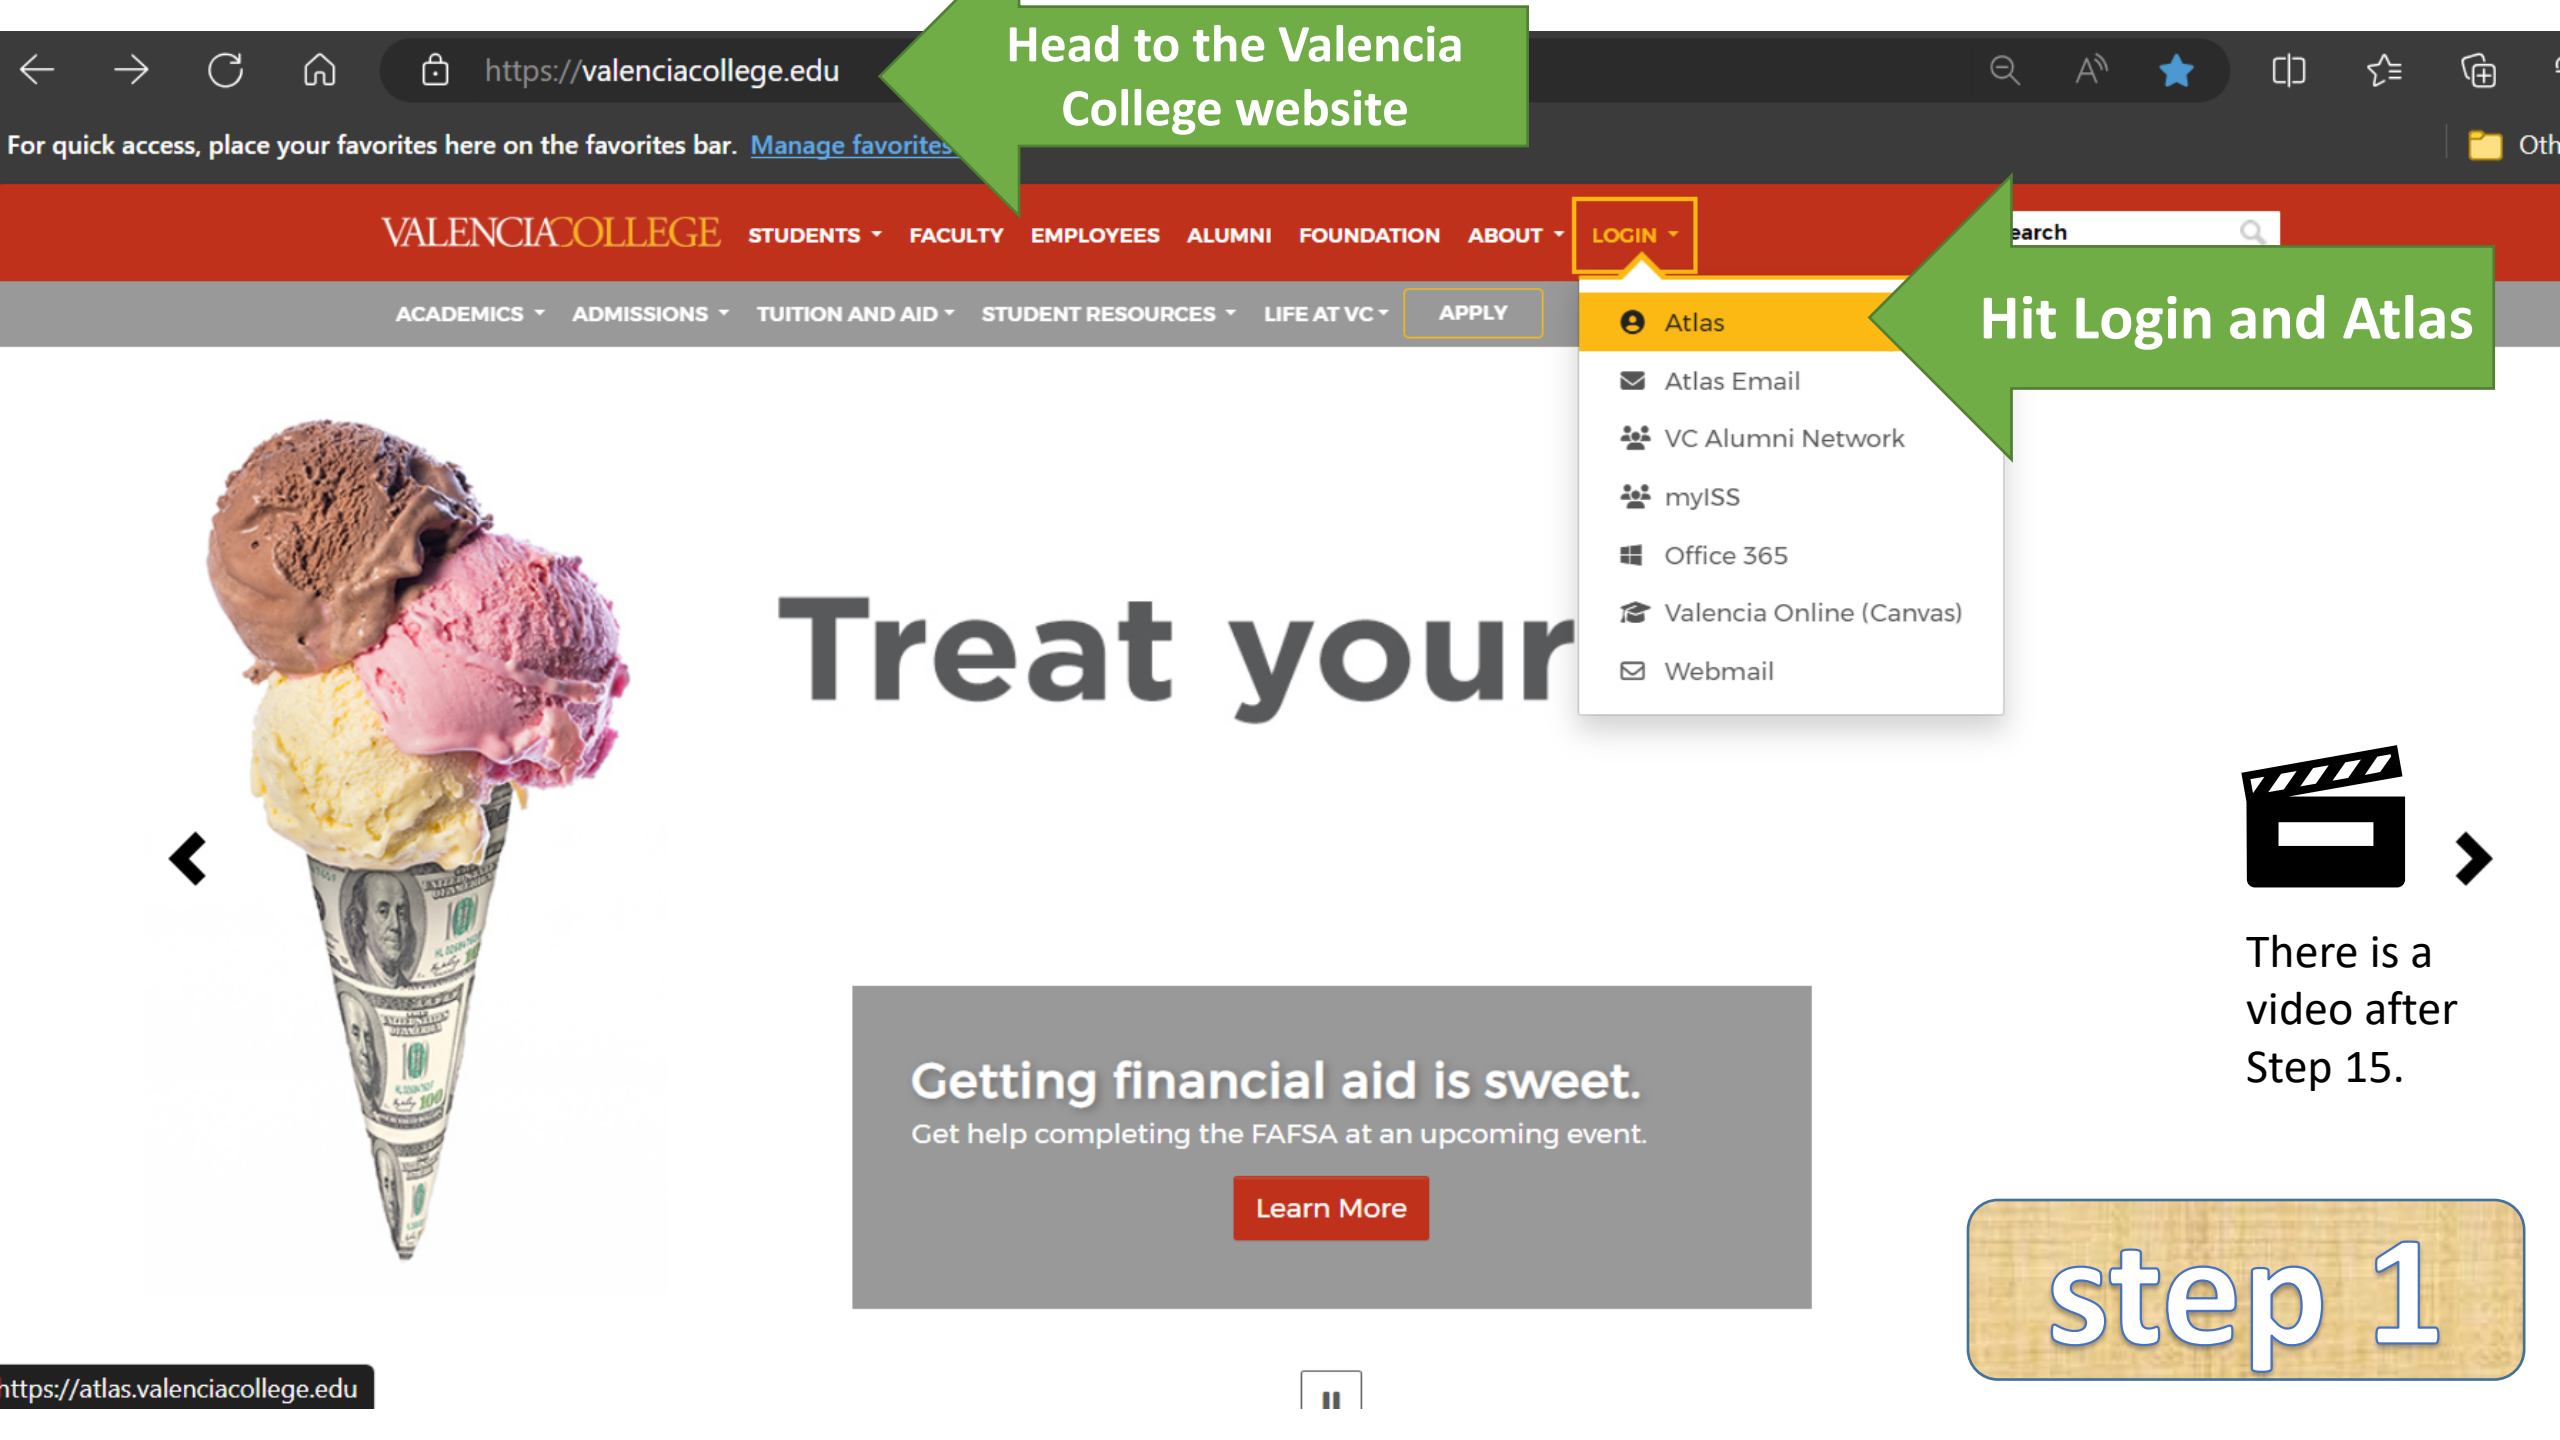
https://valenciacollege.edu

Head to the Valencia College website

For quick access, place your favorites here on the favorites bar. Manage favorites

Oth

VALENCIACOLLEGE STUDENTS FACULTY EMPLOYEES ALUMNI FOUNDATION ABOUT LOGIN

earch

ACADEMICS ADMISSIONS TUITION AND AID STUDENT RESOURCES LIFE AT VC APPLY

Atlas
Atlas Email
VC Alumni Network
myISS
Office 365
Valencia Online (Canvas)
Webmail

Hit Login and Atlas

Treat your

Getting financial aid is sweet.
Get help completing the FAFSA at an upcoming event.
Learn More

There is a video after Step 15.

step 1

https://atlas.valenciacollege.edu